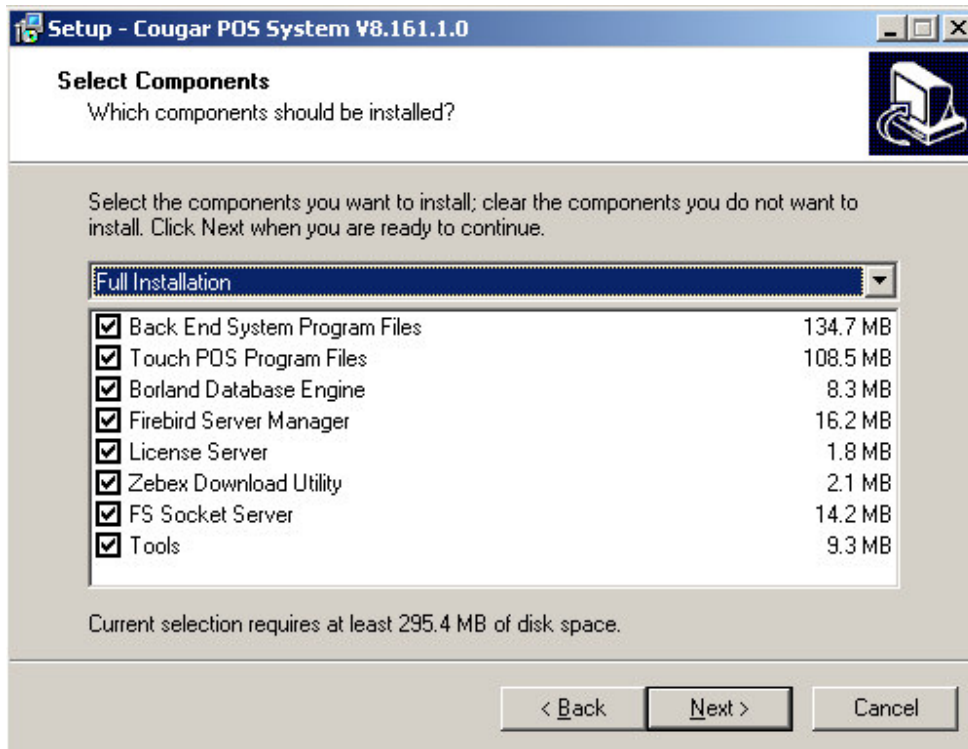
Setup - Cougar POS System V8.161.1.0

Select Components
Which components should be installed?

Select the components you want to install; clear the components you do not want to install. Click Next when you are ready to continue.

Full Installation

| | |
|---|---|
| Back End System Program Files | 134.7 MB |
| Touch POS Program Files | 108.5 MB |
| Borland Database Engine | 8.3 MB |
| Firebird Server Manager | 16.2 MB |
| License Server | 1.8 MB |
| Zebex Download Utility | 2.1 MB |
| FS Socket Server | 14.2 MB |
| Tools | 9.3 MB |

Current selection requires at least 295.4 MB of disk space.

< Back Next > Cancel